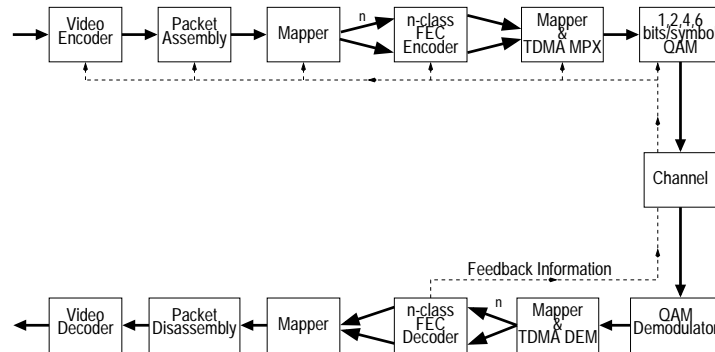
Video Encoder

Packet Assembly

Mapper

n

n-class FEC Encoder

Mapper & TDMA MPX

1,2,4,6 bits/symbol QAM

Channel

Feedback Information

Video Decoder

Packet Disassembly

Mapper

n-class FEC Decoder

n

Mapper & TDMA DEM

QAM Demodulator